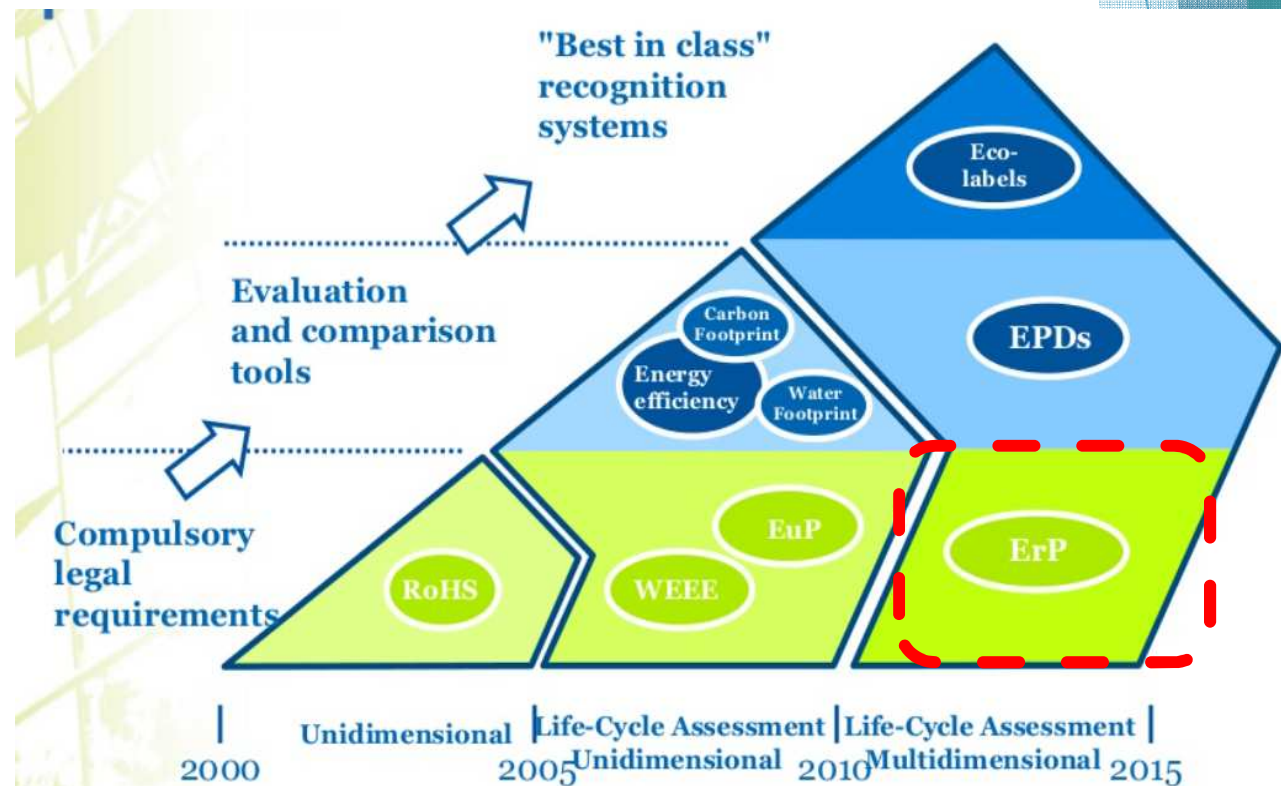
"Best in class" recognition systems

Evaluation and comparison tools

Compulsory legal requirements

Eco-labels

EPDs

Carbon Footprint

Energy efficiency

Water Footprint

EuP

RoHS

WEEE

ErP

Unidimensional

Life-Cycle Assessment Unidimensional

Life-Cycle Assessment Multidimensional

2000

2005

2010

2015